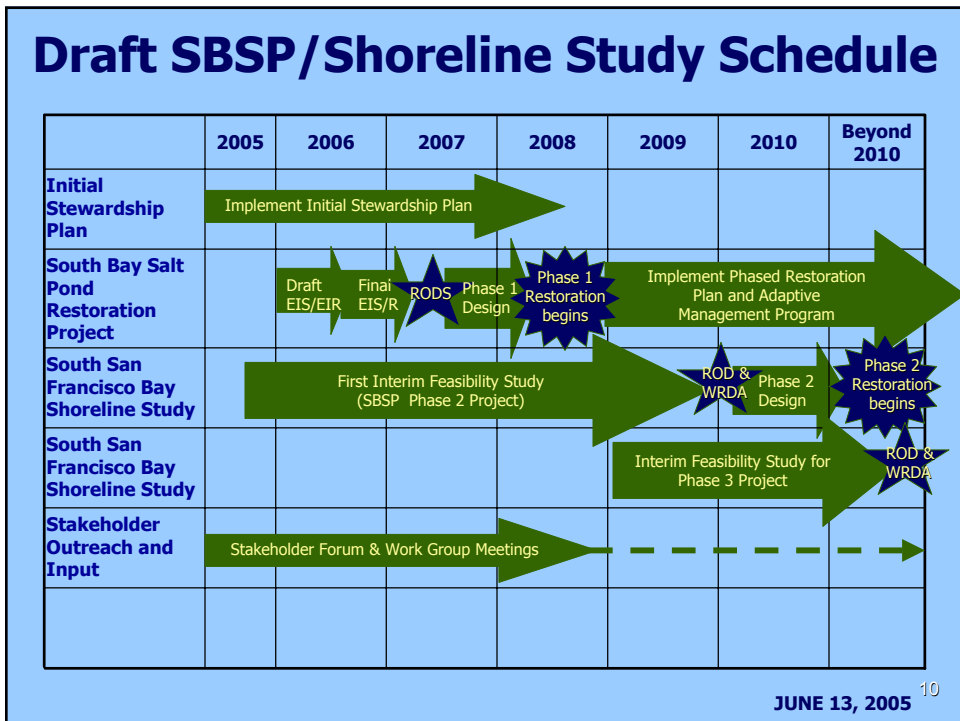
Draft SBSP/Shoreline Study Schedule

| | 2005 | 2006 | 2007 | 2008 | 2009 | 2010 | Beyond 2010 |
|---|---|---|---|---|---|---|---|
| Initial Stewardship Plan | Implement Initial Stewardship Plan | | | | | | |
| South Bay Salt Pond Restoration Project | | Draft EIS/EIR | Finai EIS/R RODS | Phase 1 Design | Phase 1 Restoration begins | Implement Phased Restoration Plan and Adaptive Management Program | |
| South San Francisco Bay Shoreline Study | First Interim Feasibility Study (SBSP Phase 2 Project) | | | | ROD & WRDA | Phase 2 Design | Phase 2 Restoration begins |
| South San Francisco Bay Shoreline Study | | | | | Interim Feasibility Study for Phase 3 Project | | ROD & WRDA |
| Stakeholder Outreach and Input | Stakeholder Forum & Work Group Meetings | | | | | | |
| | | | | | | | |

JUNE 13, 2005

10